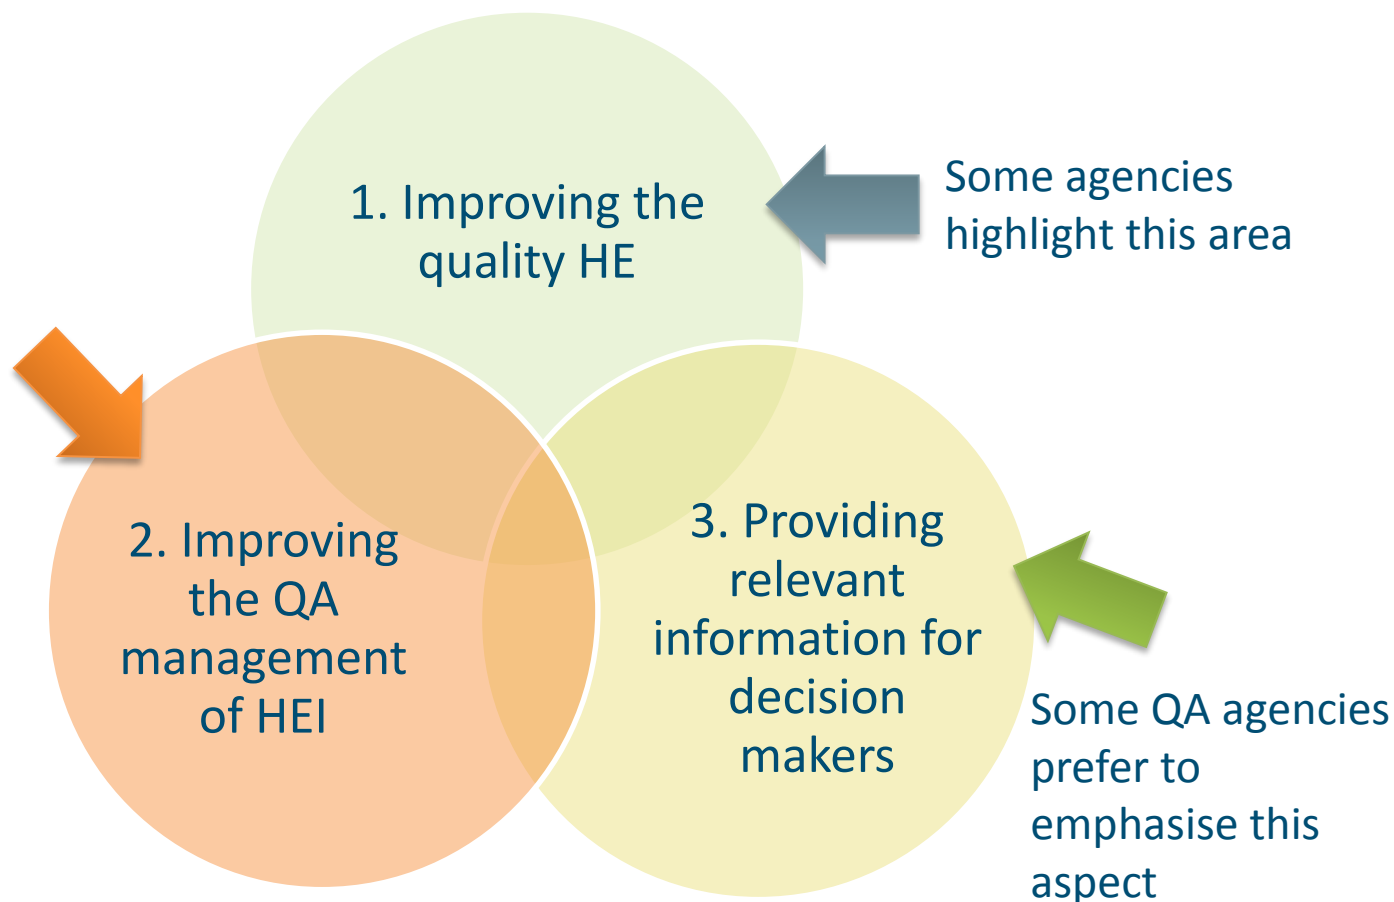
1. Improving the quality HE

Some agencies highlight this area

2. Improving the QA management of HEI

3. Providing relevant information for decision makers

Some QA agencies prefer to emphasise this aspect